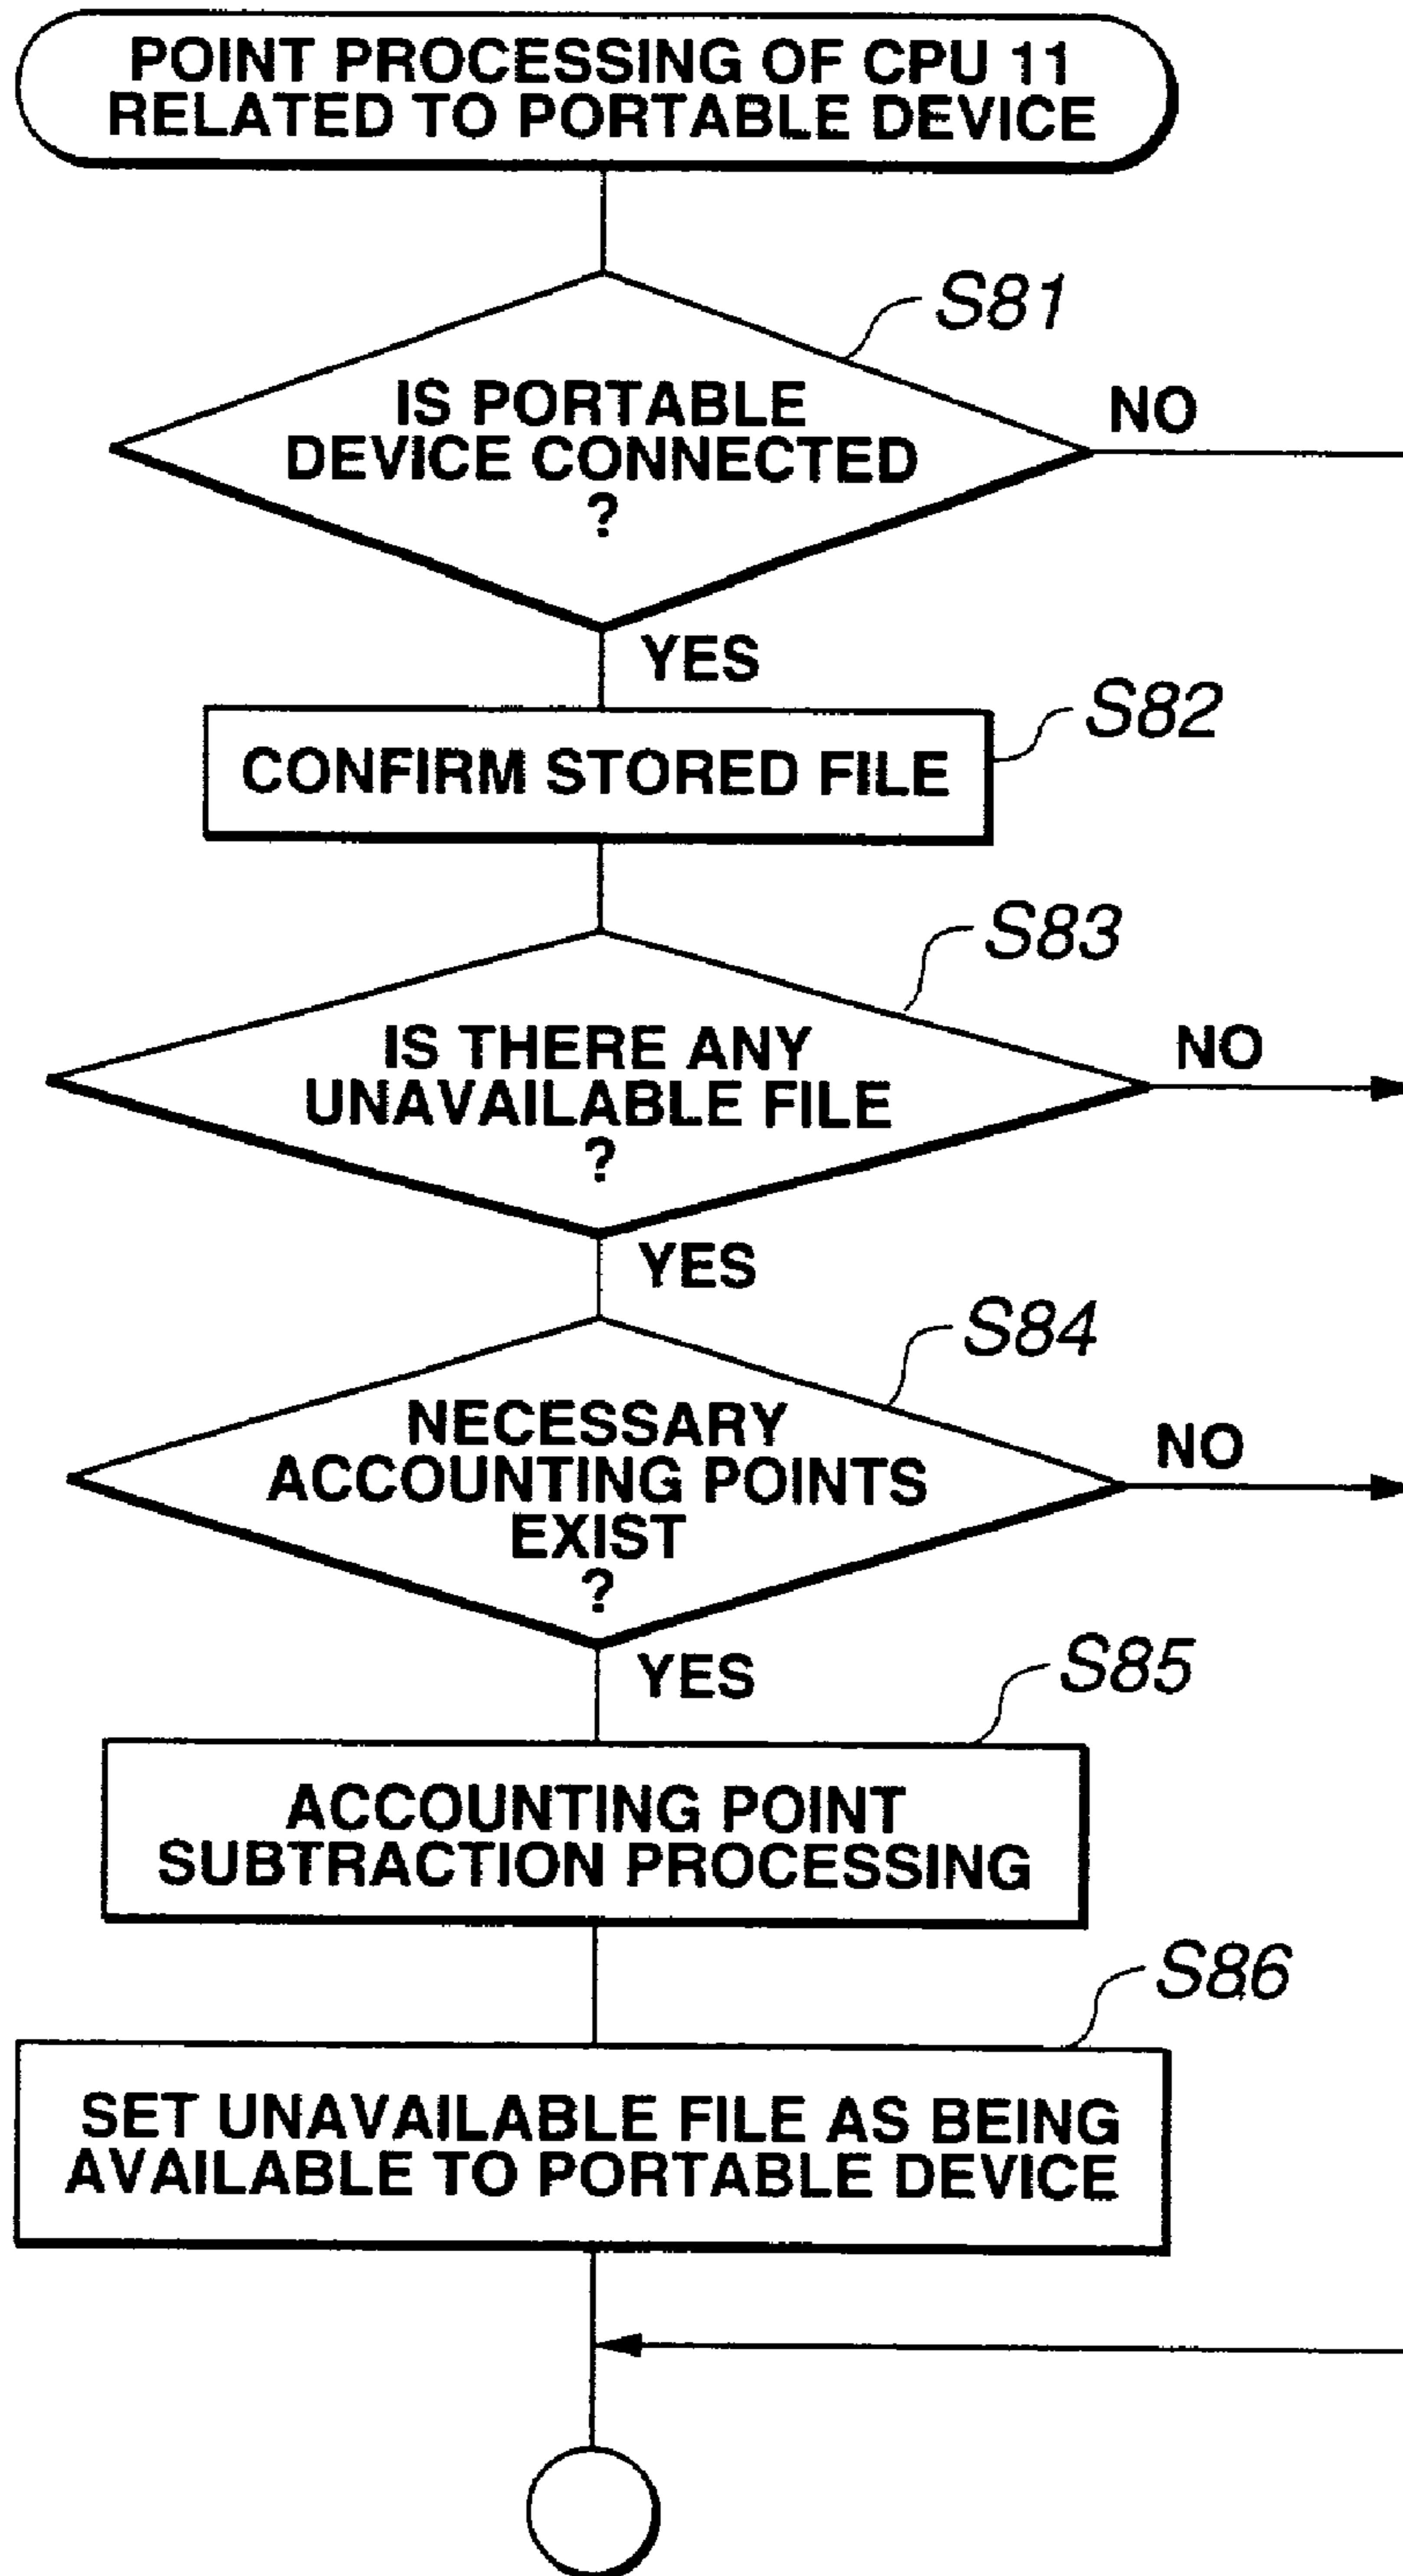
POINT PROCESSING OF CPU 11 RELATED TO PORTABLE DEVICE

S81

IS PORTABLE DEVICE CONNECTED ?

NO

YES

S82

CONFIRM STORED FILE

S83

IS THERE ANY UNAVAILABLE FILE ?

NO

YES

S84

NECESSARY ACCOUNTING POINTS EXIST ?

NO

YES

S85

ACCOUNTING POINT SUBTRACTION PROCESSING

S86

SET UNAVAILABLE FILE AS BEING AVAILABLE TO PORTABLE DEVICE